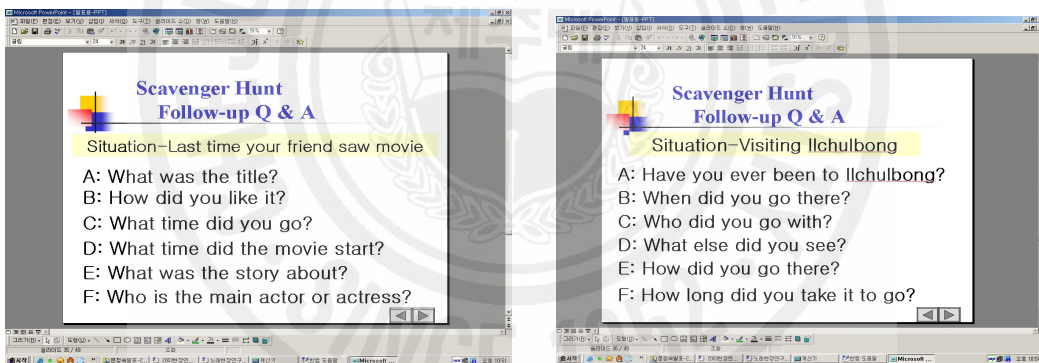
Microsoft PowerPoint - [발표용-PPT]

Scavenger Hunt
Follow-up Q & A

Situation-Last time your friend saw movie

A: What was the title?
B: How did you like it?
C: What time did you go?
D: What time did the movie start?
E: What was the story about?
F: Who is the main actor or actress?

Microsoft PowerPoint - [발표용-PPT]

Scavenger Hunt
Follow-up Q & A

Situation-Visiting Ilchulbong

A: Have you ever been to Ilchulbong?
B: When did you go there?
C: Who did you go with?
D: What else did you see?
E: How did you go there?
F: How long did you take it to go?